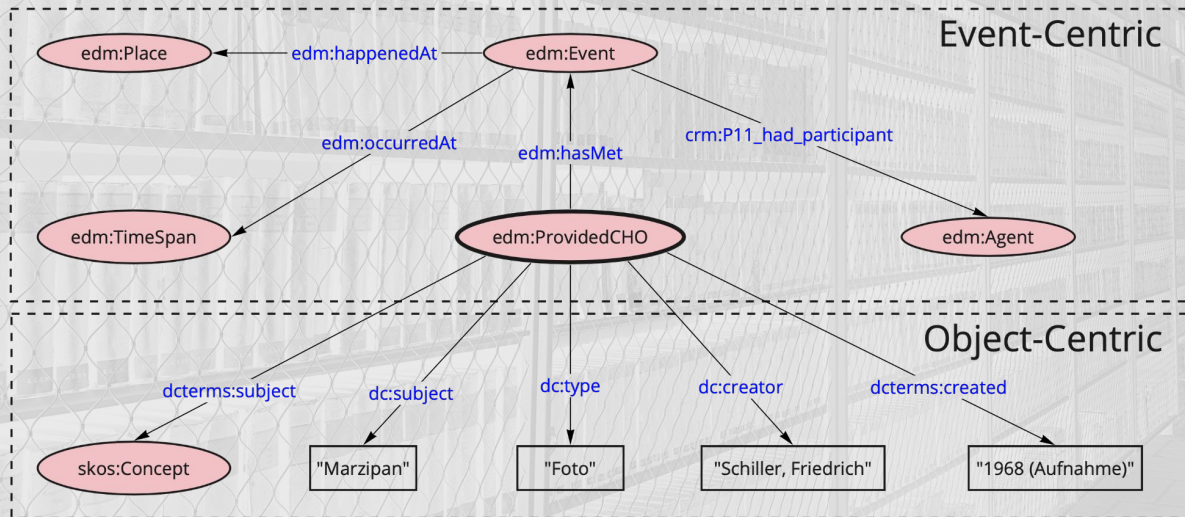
Event-Centric

edm:Place

edm:happenedAt

edm:Event

edm:occurredAt

edm:hasMet

crm:P11_had_participant

edm:TimeSpan

edm:ProvidedCHO

edm:Agent

Object-Centric

dcterms:subject

dc:subject

dc:type

dc:creator

dcterms:created

skos:Concept

"Marzipan"

"Foto"

"Schiller, Friedrich"

"1968 (Aufnahme)"